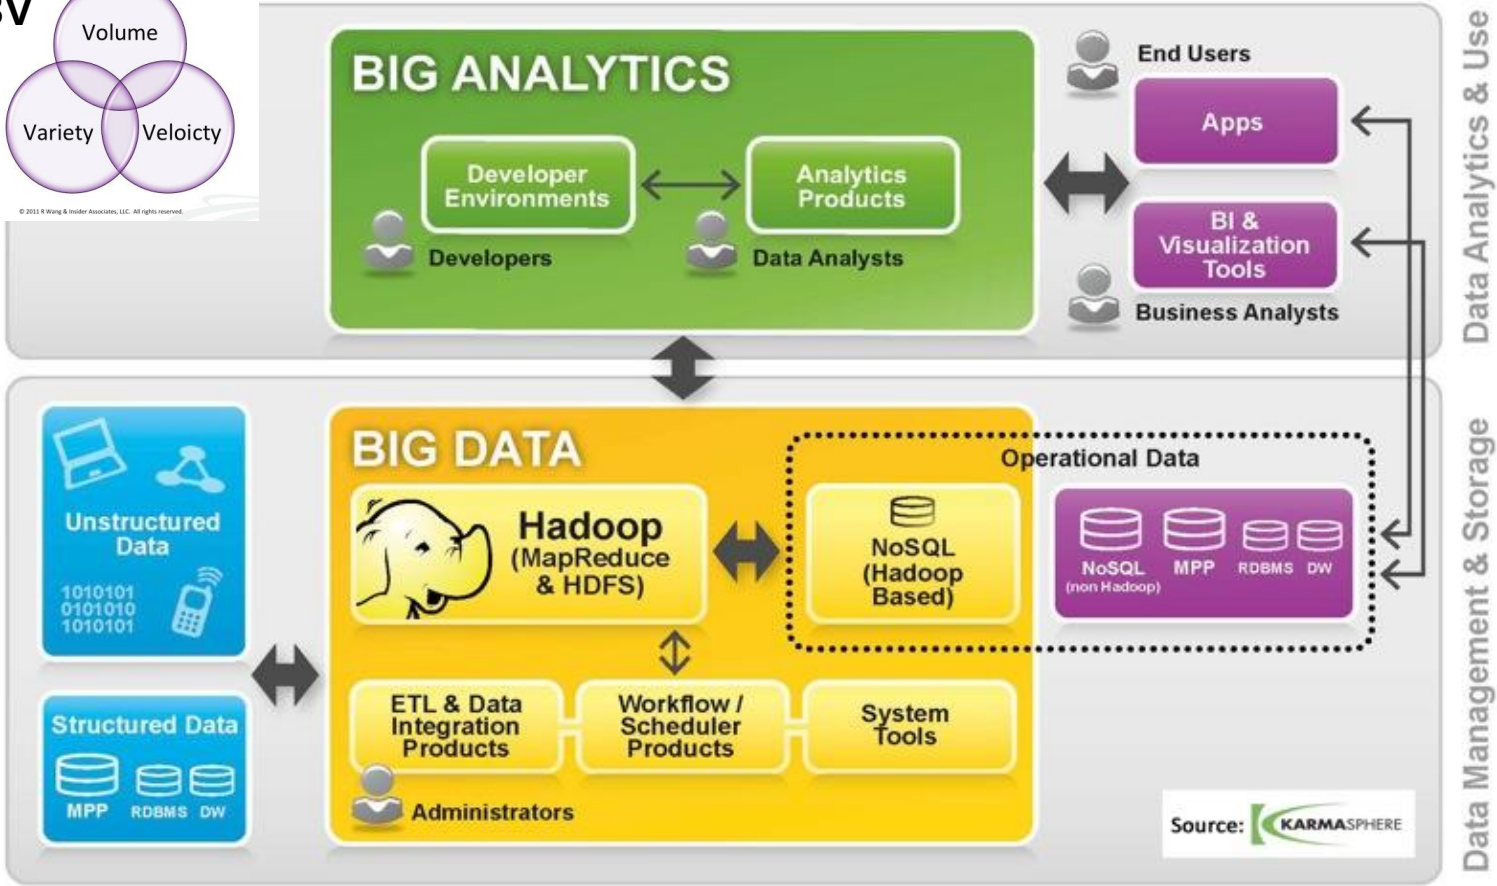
3V
Volume
Variety
Veloicty
© 2011 R Wang & Insider Associates, LLC. All rights reserved.

BIG ANALYTICS
Developer Environments
Analytics Products
Developers
Data Analysts

End Users
Apps
BI & Visualization Tools
Business Analysts

Data Analytics & Use

Unstructured Data
1010101
0101010
1010101

Structured Data
MPP RDBMS DW

BIG DATA
Hadoop (MapReduce & HDFS)
NoSQL (Hadoop Based)
Operational Data
NoSQL (non Hadoop) MPP RDBMS DW
ETL & Data Integration Products
Workflow / Scheduler Products
System Tools
Administrators

Source: KARMASPHERE

Data Management & Storage